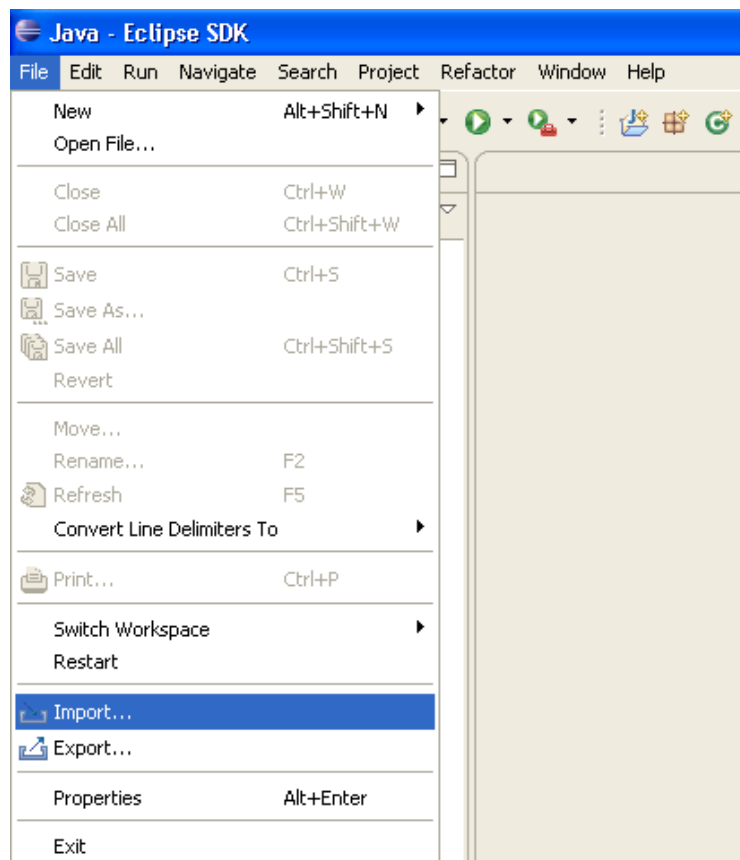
Java - Eclipse SDK

File Edit Run Navigate Search Project Refactor Window Help

New Alt+Shift+N
Open File...

Close Ctrl+W
Close All Ctrl+Shift+W

Save Ctrl+S
Save As...
Save All Ctrl+Shift+S
Revert

Move...
Rename... F2
Refresh F5
Convert Line Delimiters To

Print... Ctrl+P

Switch Workspace
Restart

Import...
Export...

Properties Alt+Enter

Exit